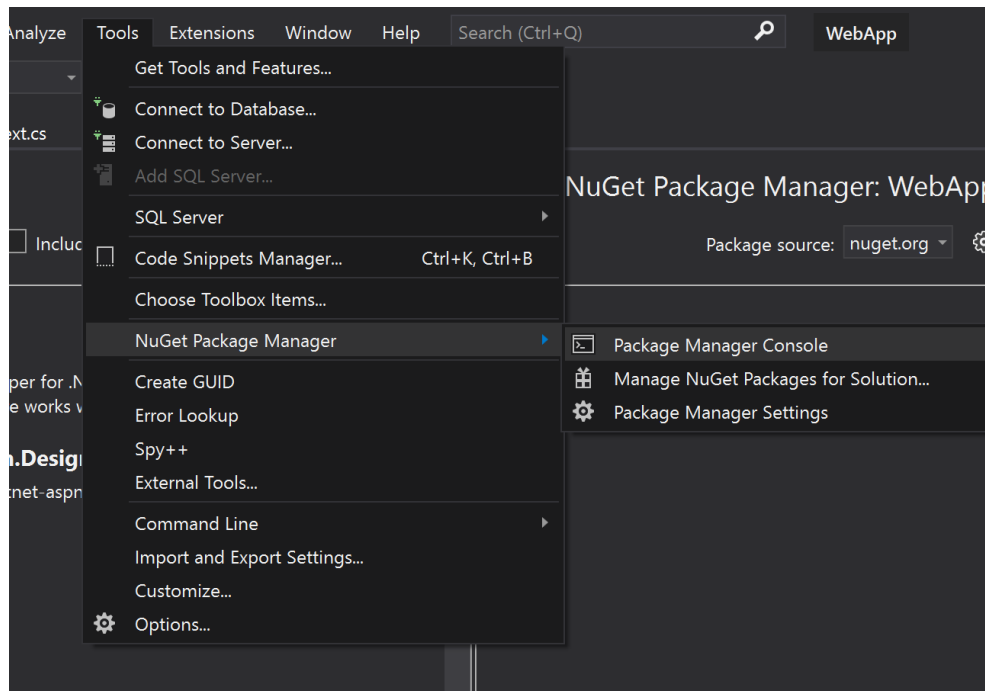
Analyze Tools Extensions Window Help Search (Ctrl+Q) WebApp

Get Tools and Features...
Connect to Database...
Connect to Server...
Add SQL Server...
SQL Server
Code Snippets Manager... Ctrl+K, Ctrl+B
Choose Toolbox Items...
NuGet Package Manager
Create GUID
Error Lookup
Spy++
External Tools...
Command Line
Import and Export Settings...
Customize...
Options...

Package Manager Console
Manage NuGet Packages for Solution...
Package Manager Settings

xt.cs
Incluc
per for .N
e works v
n.Desig
tnet-aspn

NuGet Package Manager: WebApp
Package source: nuget.org